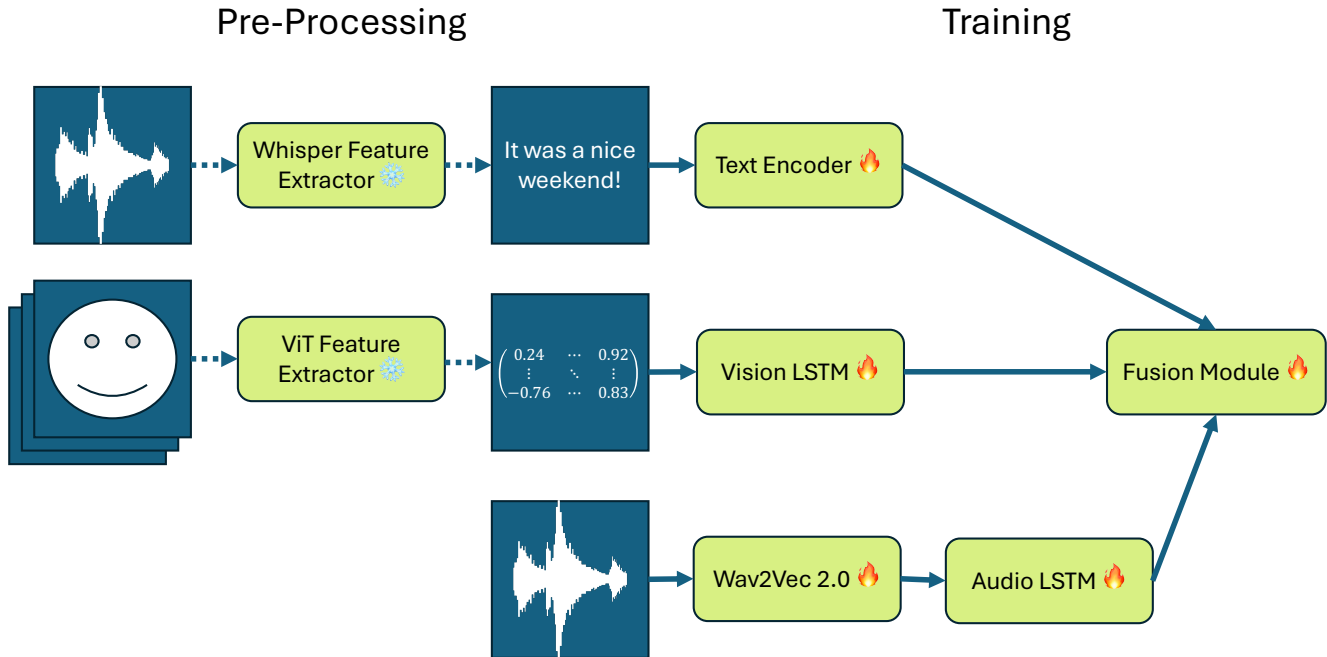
Pre-Processing

Training

Whisper Feature Extractor ❄️

It was a nice weekend!

Text Encoder 🔥

ViT Feature Extractor ❄️

$\begin{pmatrix} 0.24 & \cdots & 0.92 \\ \vdots & \ddots & \vdots \\ -0.76 & \cdots & 0.83 \end{pmatrix}$

Vision LSTM 🔥

Fusion Module 🔥

Wav2Vec 2.0 🔥

Audio LSTM 🔥